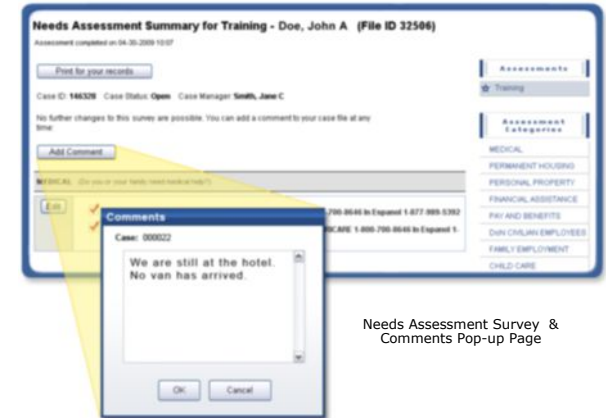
Needs Assessment Summary for Training - Doe, John A (File ID 32506)

Assessment completed on 04-30-2009 10:07

Print for your records

Case ID: 146328 Case Status: Open Case Manager: Smith, Jane C

No further changes to this survey are possible. You can add a comment to your case file at any time.

Add Comment

MEDICAL (Do you or your family need medical help?)

Edit

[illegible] 1-800-700-8646 In Espanol 1-877-989-5392

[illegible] CARE 1-800-700-8646 In Espanol 1-

Comments

Case: 000022

We are still at the hotel. No van has arrived.

OK Cancel

Assessments

Training

Assessment Categories

MEDICAL

PERMANENT HOUSING

PERSONAL PROPERTY

FINANCIAL ASSISTANCE

PAY AND BENEFITS

DoN CIVILIAN EMPLOYEES

FAMILY EMPLOYMENT

CHILD CARE

Needs Assessment Survey & Comments Pop-up Page